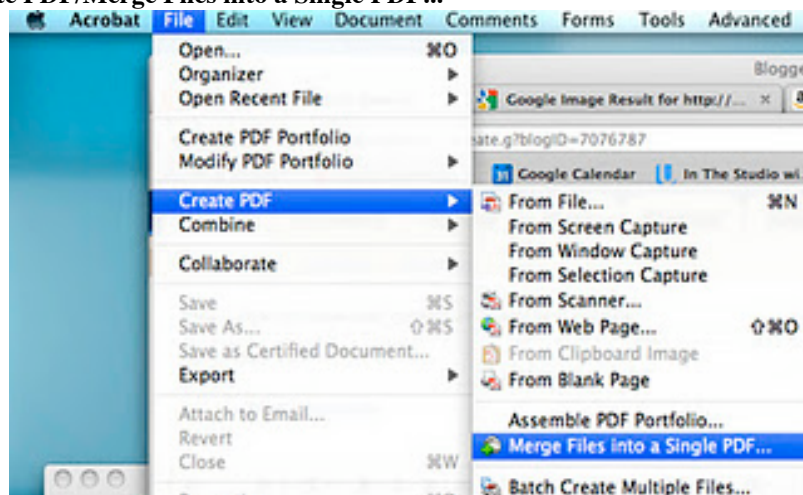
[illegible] PDF/Merge Files into a Single PDF...

Acrobat File Edit View Document Comments Forms Tools Advanced

Open... ⌘O
Organizer
Open Recent File
Create PDF Portfolio
Modify PDF Portfolio
Create PDF
Combine
Collaborate
Save ⌘S
Save As... ⇧⌘S
Save as Certified Document...
Export
Attach to Email...
Revert
Close ⌘W

Blogge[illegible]
Google Image Result for http://...
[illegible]ate.g?blogID=7076787
Google Calendar In The Studio wi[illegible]

From File... ⌘N
From Screen Capture
From Window Capture
From Selection Capture
From Scanner...
From Web Page... ⇧⌘O
From Clipboard Image
From Blank Page
Assemble PDF Portfolio...
Merge Files into a Single PDF...
Batch Create Multiple Files...